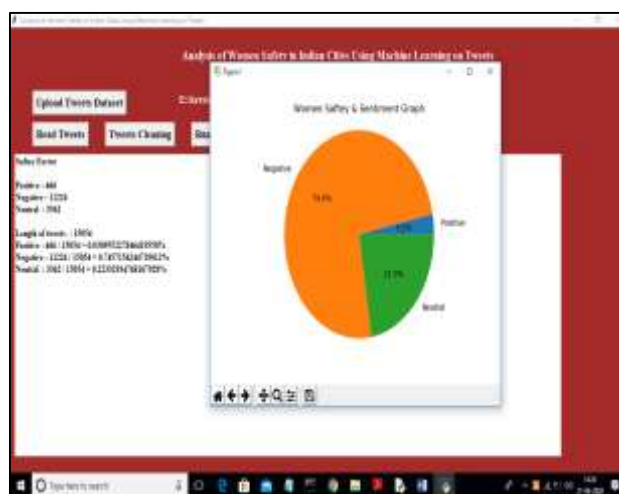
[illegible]

Analysis of Women Safety in Indian Cities Using Machine Learning on Tweets

Upload Tweets Dataset

Read Tweets

Tweets Cleaning

Figure 1

Women Saftey & Sentiment Graph

Negative

74.8%

Positive

4.2%

21.1%

Neutral

Saftey Factor

Positive : 660

Negative : 12218

Neutral : 3982

Length of tweets : 15956

Positive : 660 / 15956 = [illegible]

Negative : 12218 / 15956 = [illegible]

Neutral : 3982 / 15956 = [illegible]

Type here to search